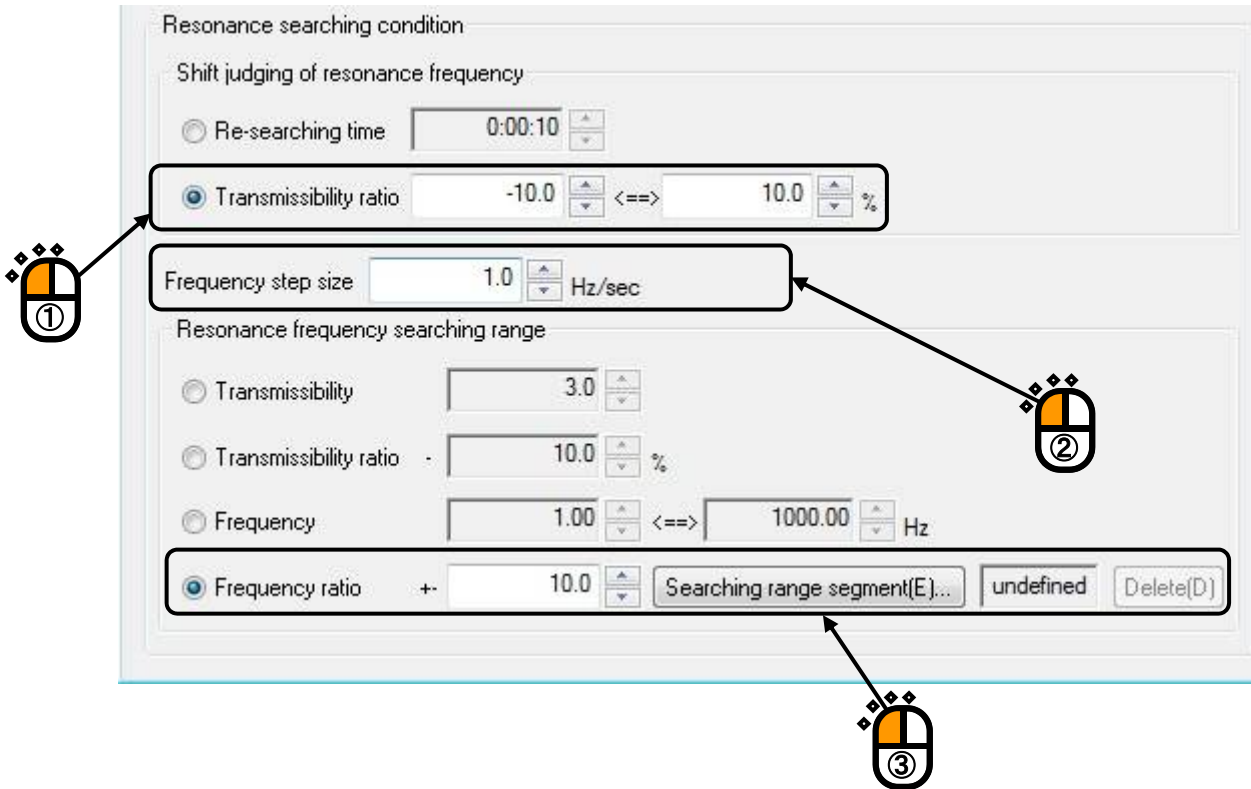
Resonance searching condition

Shift judging of resonance frequency

Re-searching time 0:00:10

Transmissibility ratio -10.0 <==> 10.0 %

①

Frequency step size 1.0 Hz/sec

Resonance frequency searching range

Transmissibility 3.0

②

Transmissibility ratio - 10.0 %

Frequency 1.00 <==> 1000.00 Hz

Frequency ratio +- 10.0 Searching range segment(E)... undefined Delete(D)

③